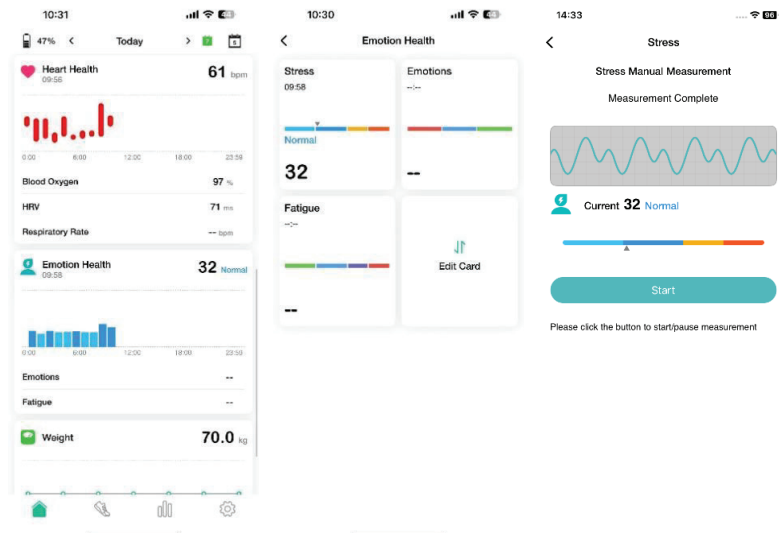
10:31

47% < Today >

Heart Health
09:56
61 bpm

0:00 6:00 12:00 18:00 23:59

Blood Oxygen 97 %

HRV 71 ms

Respiratory Rate -- bpm

Emotion Health
09:58
32 Normal

0:00 6:00 12:00 18:00 23:59

Emotions --

Fatigue --

Weight
70.0 kg

10:30

Emotion Health

Stress
09:58
Normal
32

Emotions
--:--
--

Fatigue
--:--
--

Edit Card

14:33

Stress

Stress Manual Measurement

Measurement Complete

Current 32 Normal

Start

Please click the button to start/pause measurement